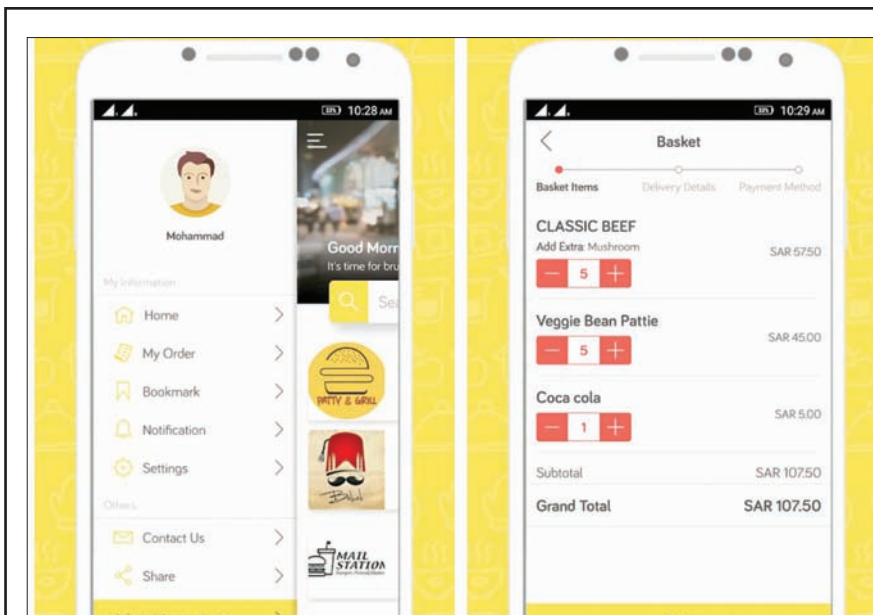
10:28 AM

Mohammad

My Information

Home

My Order

Bookmark

Notification

Settings

Others

Contact Us

Share

Good Morn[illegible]
It's time for bru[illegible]

Sea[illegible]

PATTY & GRILL

MAIL STATION

10:29 AM

Basket

Basket Items
Delivery Details
Payment Method

CLASSIC BEEF
Add Extra: Mushroom
SAR 57.50
5

Veggie Bean Pattie
SAR 45.00
5

Coca cola
SAR 5.00
1

Subtotal
SAR 107.50

Grand Total
SAR 107.50